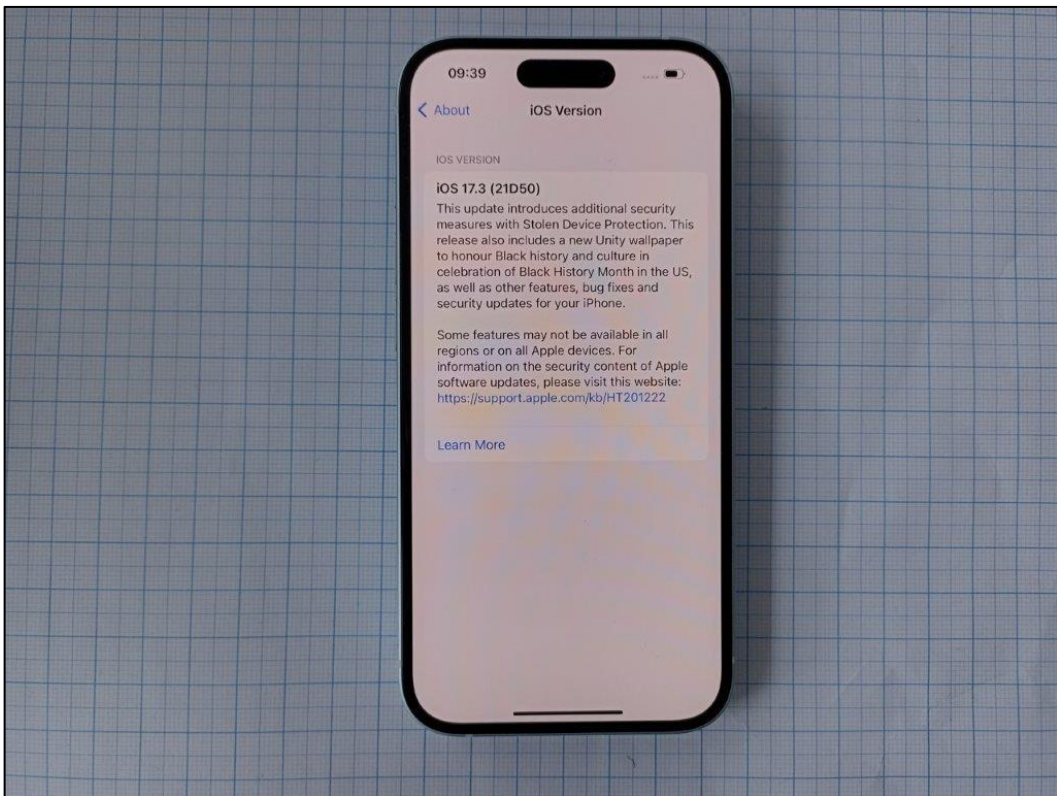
09:39

< About

iOS Version

IOS VERSION

iOS 17.3 (21D50)

This update introduces additional security measures with Stolen Device Protection. This release also includes a new Unity wallpaper to honour Black history and culture in celebration of Black History Month in the US, as well as other features, bug fixes and security updates for your iPhone.

Some features may not be available in all regions or on all Apple devices. For information on the security content of Apple software updates, please visit this website: https://support.apple.com/kb/HT201222

Learn More